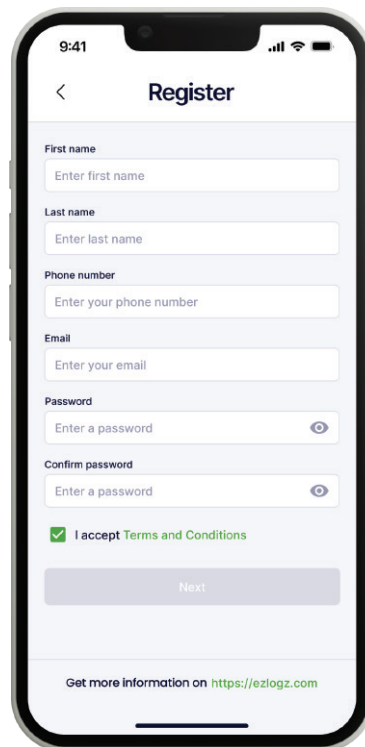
9:41

<

Register

First name

Enter first name

Last name

Enter last name

Phone number

Enter your phone number

Email

Enter your email

Password

Enter a password

Confirm password

Enter a password

I accept Terms and Conditions

Next

Get more information on https://ezlogz.com